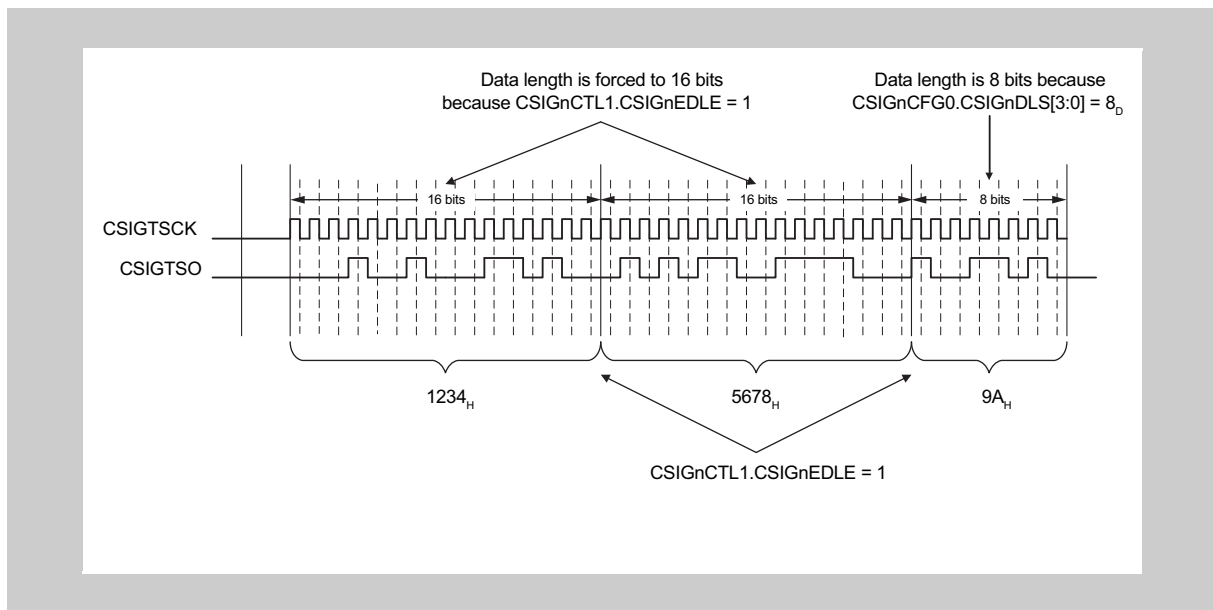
Data length is forced to 16 bits because CSIGnCTL1.CSIGnEDLE = 1

Data length is 8 bits because CSIGnCFG0.CSIGnDLS[3:0] = $8_D$

16 bits

16 bits

8 bits

CSIGTSCK

CSIGTSO

$1234_H$

$5678_H$

$9A_H$

CSIGnCTL1.CSIGnEDLE = 1